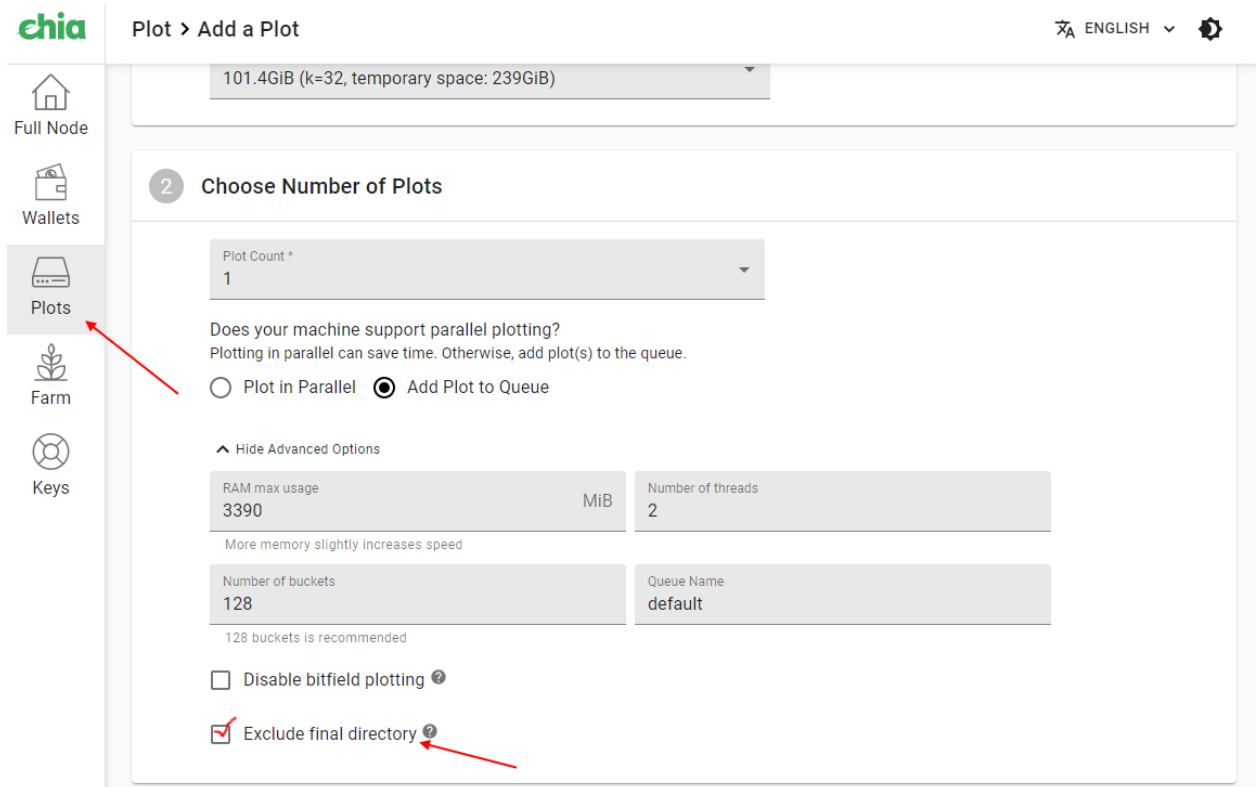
chia

Plot > Add a Plot

ENGLISH

Full Node
Wallets
Plots
Farm
Keys

101.4GiB (k=32, temporary space: 239GiB)

2 Choose Number of Plots

Plot Count *
1

Does your machine support parallel plotting?
Plotting in parallel can save time. Otherwise, add plot(s) to the queue.

Plot in Parallel
Add Plot to Queue

Hide Advanced Options

RAM max usage
3390
MiB
More memory slightly increases speed

Number of threads
2

Number of buckets
128
128 buckets is recommended

Queue Name
default

Disable bitfield plotting

Exclude final directory